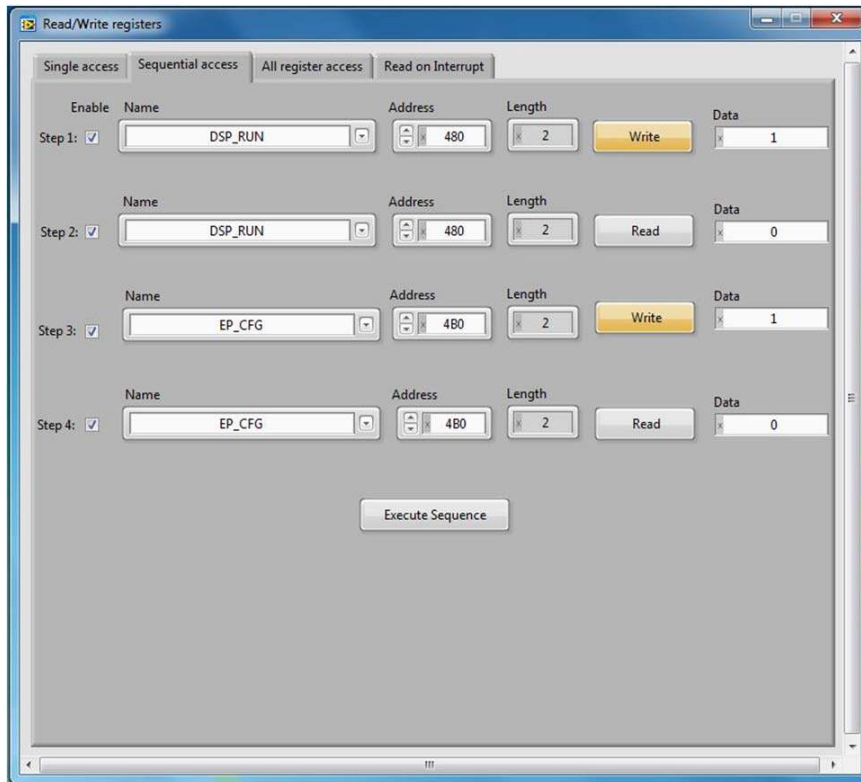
Read/Write registers

Single access | Sequential access | All register access | Read on Interrupt

Enable Name Address Length Data

Step 1: DSP_RUN x 480 x 2 Write x 1

Name Address Length Data

Step 2: DSP_RUN x 480 x 2 Read x 0

Name Address Length Data

Step 3: EP_CFG x 4B0 x 2 Write x 1

Name Address Length Data

Step 4: EP_CFG x 4B0 x 2 Read x 0

Execute Sequence